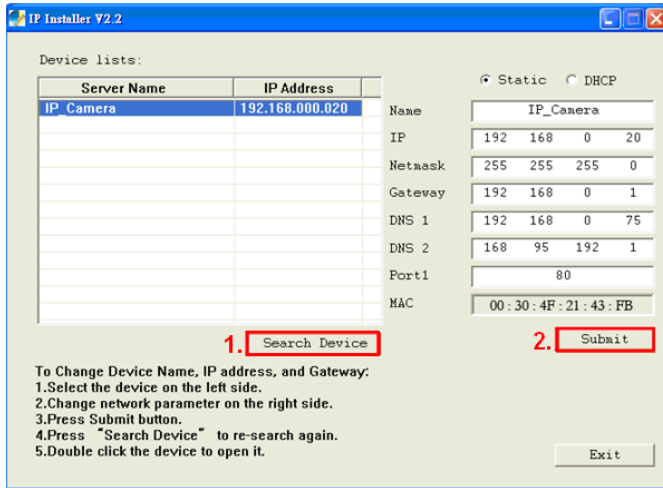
IP Installer V2.2

Device lists:

| Server Name | IP Address |
|---|---|
| IP_Camera | 192.168.000.020 |

Static DHCP

Name IP_Camera
IP 192 168 0 20
Netmask 255 255 255 0
Gateway 192 168 0 1
DNS 1 192 168 0 75
DNS 2 168 95 192 1
Port1 80
MAC 00 : 30 : 4F : 21 : 43 : FB

1. Search Device

2. Submit

To Change Device Name, IP address, and Gateway:
1.Select the device on the left side.
2.Change network parameter on the right side.
3.Press Submit button.
4.Press "Search Device" to re-search again.
5.Double click the device to open it.

Exit